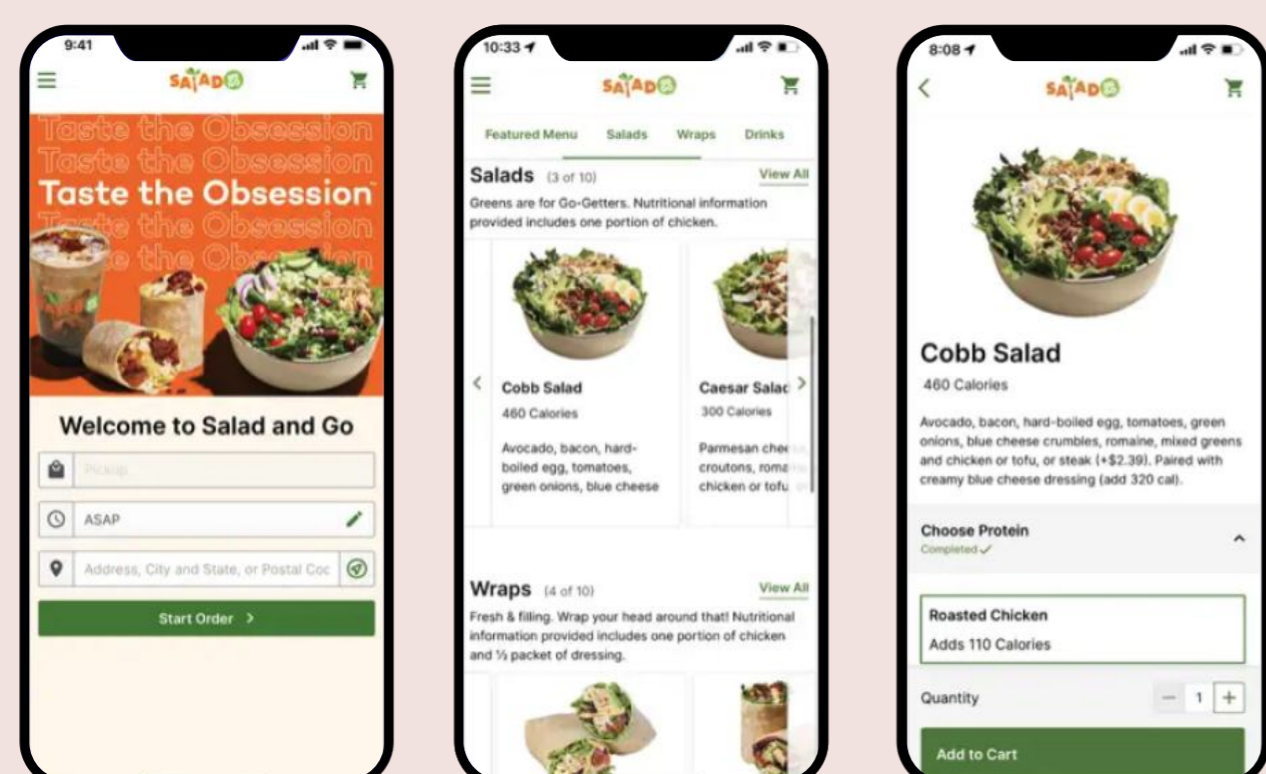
9:41

SALAD GO

Taste the Obsession
Taste the Obsession
Taste the Obsession™
Taste the Obsession
Taste the Obsession

Welcome to Salad and Go

Pickup

ASAP

Address, City and State, or Postal Coc

Start Order >

10:33

SALAD GO

Featured Menu Salads Wraps Drinks

Salads (3 of 10) View All

Greens are for Go-Getters. Nutritional information provided includes one portion of chicken.

Cobb Salad
460 Calories
Avocado, bacon, hard-boiled egg, tomatoes, green onions, blue cheese

Caesar Salad
300 Calories
Parmesan chee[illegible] croutons, roma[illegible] chicken or tofu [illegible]

Wraps (4 of 10) View All

Fresh & filling. Wrap your head around that! Nutritional information provided includes one portion of chicken and ½ packet of dressing.

8:08

SALAD GO

Cobb Salad
460 Calories

Avocado, bacon, hard-boiled egg, tomatoes, green onions, blue cheese crumbles, romaine, mixed greens and chicken or tofu, or steak (+$2.39). Paired with creamy blue cheese dressing (add 320 cal).

Choose Protein
Completed ✓

Roasted Chicken
Adds 110 Calories

Quantity − 1 +

Add to Cart